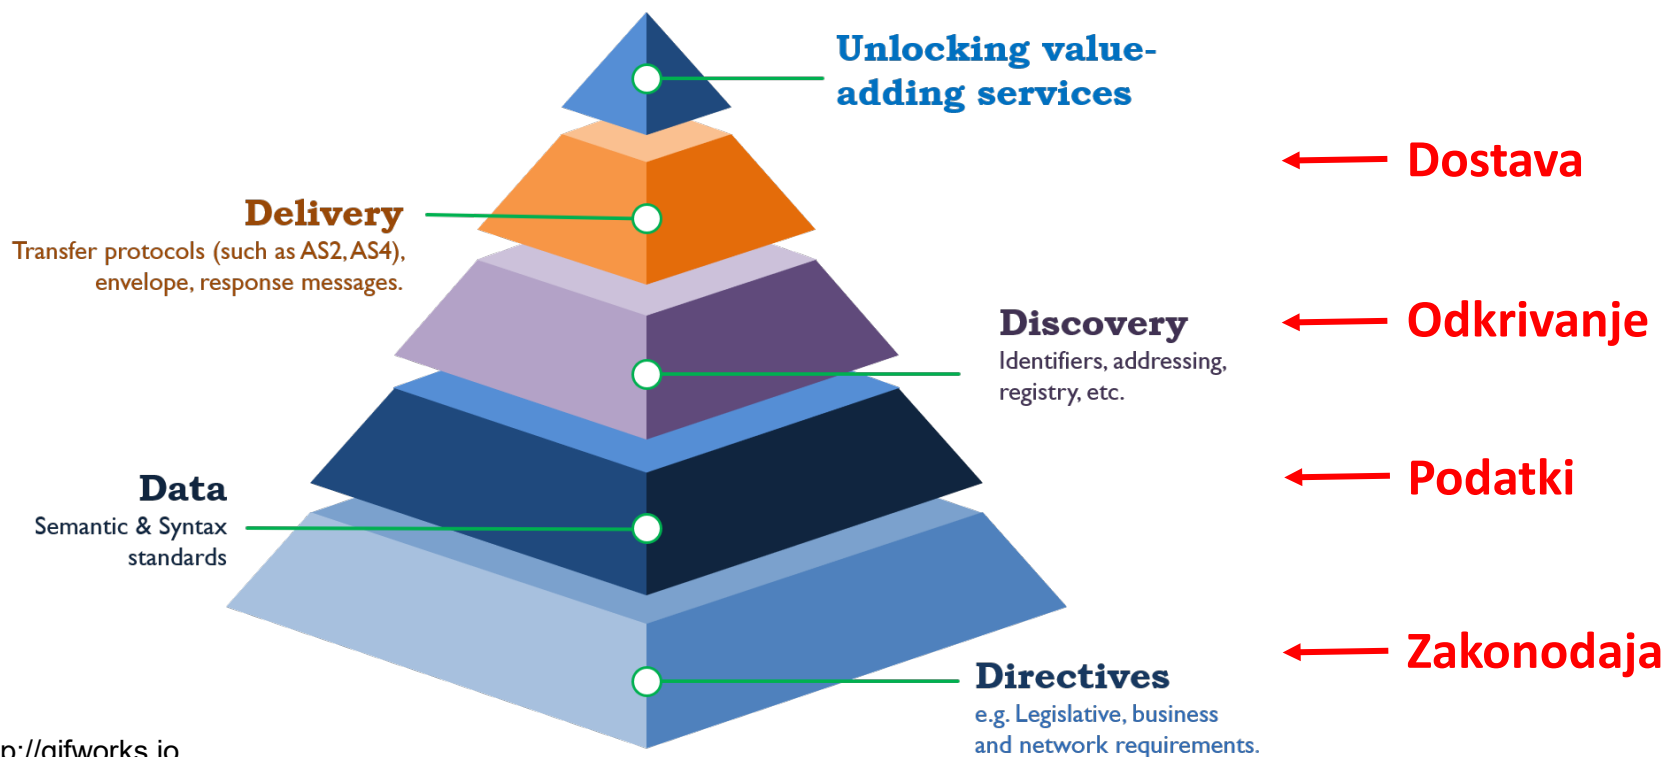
Unlocking value-adding services

Delivery
Transfer protocols (such as AS2, AS4), envelope, response messages.

Discovery
Identifiers, addressing, registry, etc.

Data
Semantic & Syntax standards

Directives
e.g. Legislative, business and network requirements.

Dostava

Odkrivanje

Podatki

Zakonodaja

p://gifworks.io